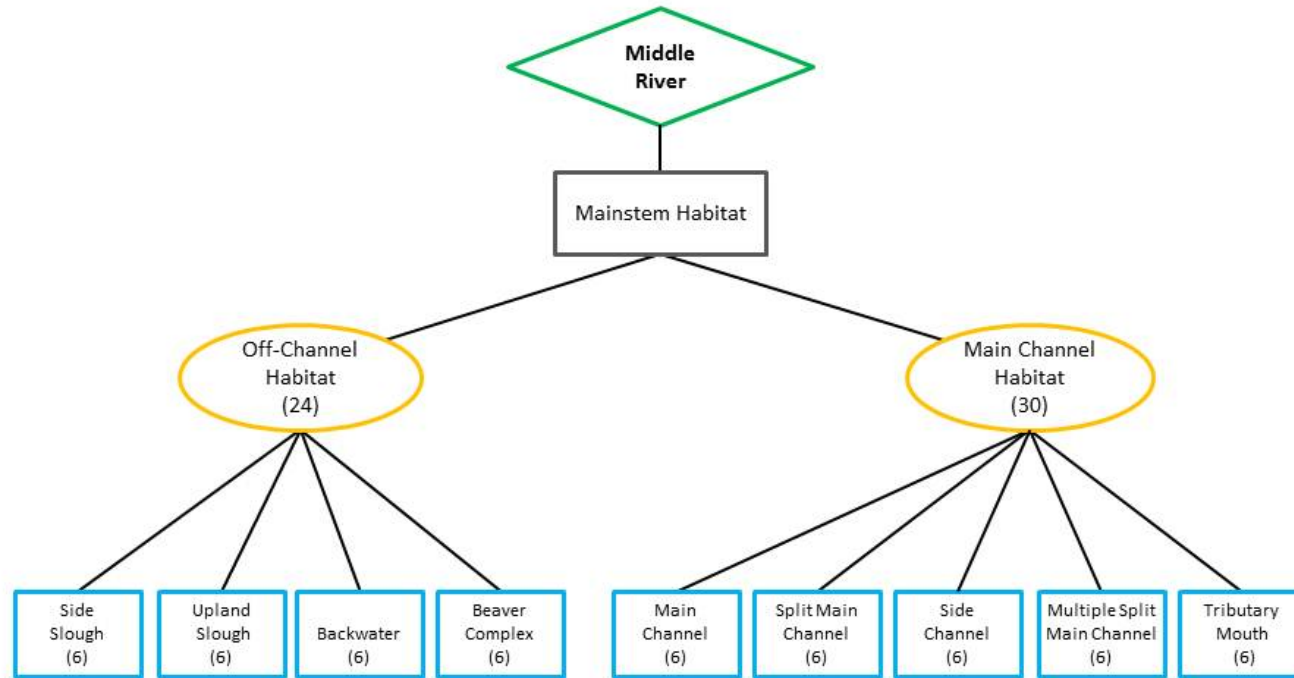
Middle River

Mainstem Habitat

Off-Channel Habitat (24)

Main Channel Habitat (30)

Side Slough (6)

Upland Slough (6)

Backwater (6)

Beaver Complex (6)

Main Channel (6)

Split Main Channel (6)

Side Channel (6)

Multiple Split Main Channel (6)

Tributary Mouth (6)